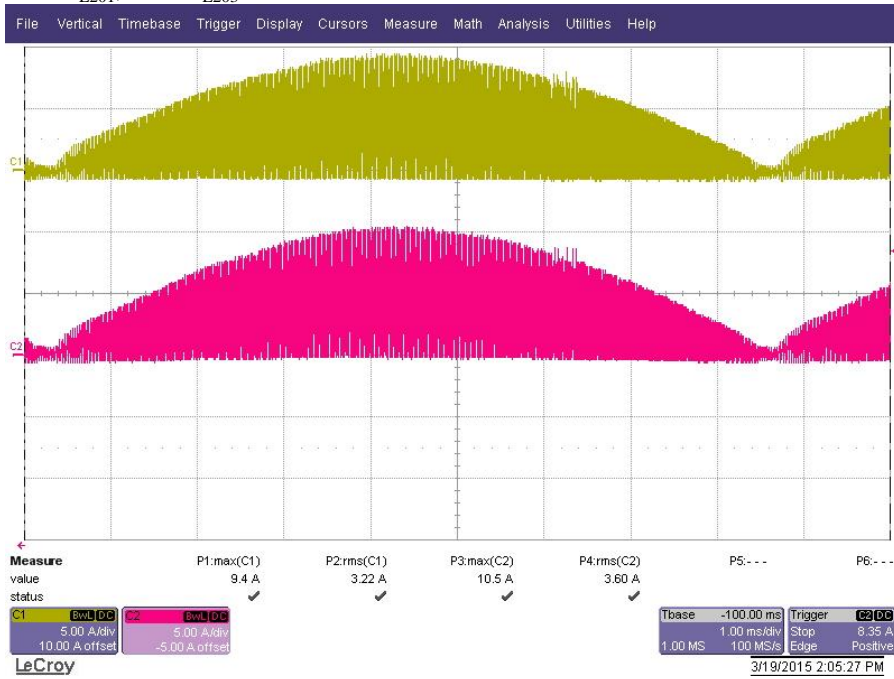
File Vertical Timebase Trigger Display Cursors Measure Math Analysis Utilities Help

C1

C2

| Measure | P1:max(C1) | P2:rms(C1) | P3:max(C2) | P4:rms(C2) | P5:- - - | P6:- - - |
|---|---|---|---|---|---|---|
| value | 9.4 A | 3.22 A | 10.5 A | 3.60 A | | |
| status | ✔ | ✔ | ✔ | ✔ | | |

C1 BwL DC
5.00 A/div
10.00 A offset

C2 BwL DC
5.00 A/div
-5.00 A offset

Tbase -100.00 ms
1.00 ms/div
1.00 MS 100 MS/s

Trigger C2 DC
Stop 8.35 A
Edge Positive

LeCroy

3/19/2015 2:05:27 PM